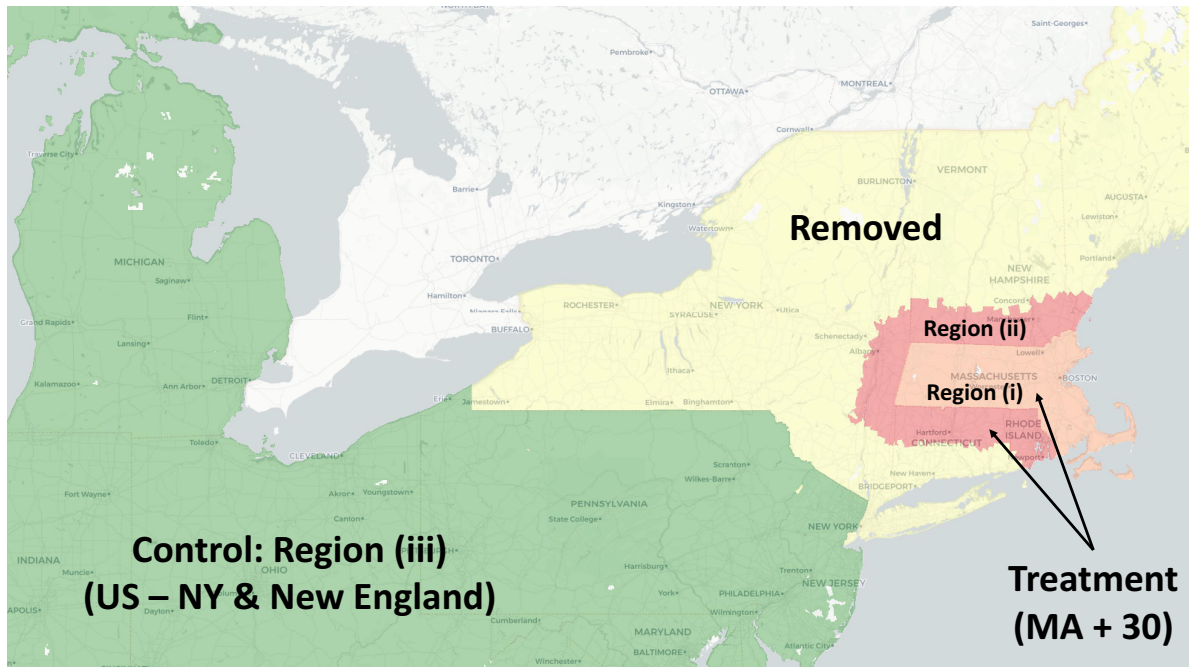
Saint-Georges
Pembroke
OTTAWA
MONTREAL
Cornwall
VERMONT
BURLINGTON
AUGUSTA
Traverse City
Barrie
Kingston
Watertown
Removed
Lewiston
Portland
MICHIGAN
TORONTO
NEW HAMPSHIRE
Saginaw
Hamilton
ROCHESTER
NEW YORK
Concord
Grand Rapids
Flint
Niagara Falls
BUFFALO
SYRACUSE
Utica
Region (ii)
Lansing
Schenectady
Albany
Lowell
Kalamazoo
Ann Arbor
DETROIT
Ithaca
MASSACHUSETTS
BOSTON
Region (i)
Erie
Jamestown
Elmira
Binghamton
RHODE ISLAND
Hartford
CONNECTICUT
Toledo
Newport
CLEVELAND
New Haven
Scranton
BRIDGEPORT
Fort Wayne
Akron
Youngstown
Wilkes-Barre
PENNSYLVANIA
Canton
State College
NEW YORK
Control: Region (iii)
INDIANA
(US – NY & New England)
Muncie
OHIO
Harrisburg
Trenton
NEW JERSEY
Treatment
PHILADELPHIA
APOLIS
Dayton
York
Wilmington
(MA + 30)
Cumberland
MARYLAND
BALTIMORE
Atlantic City
Winchester